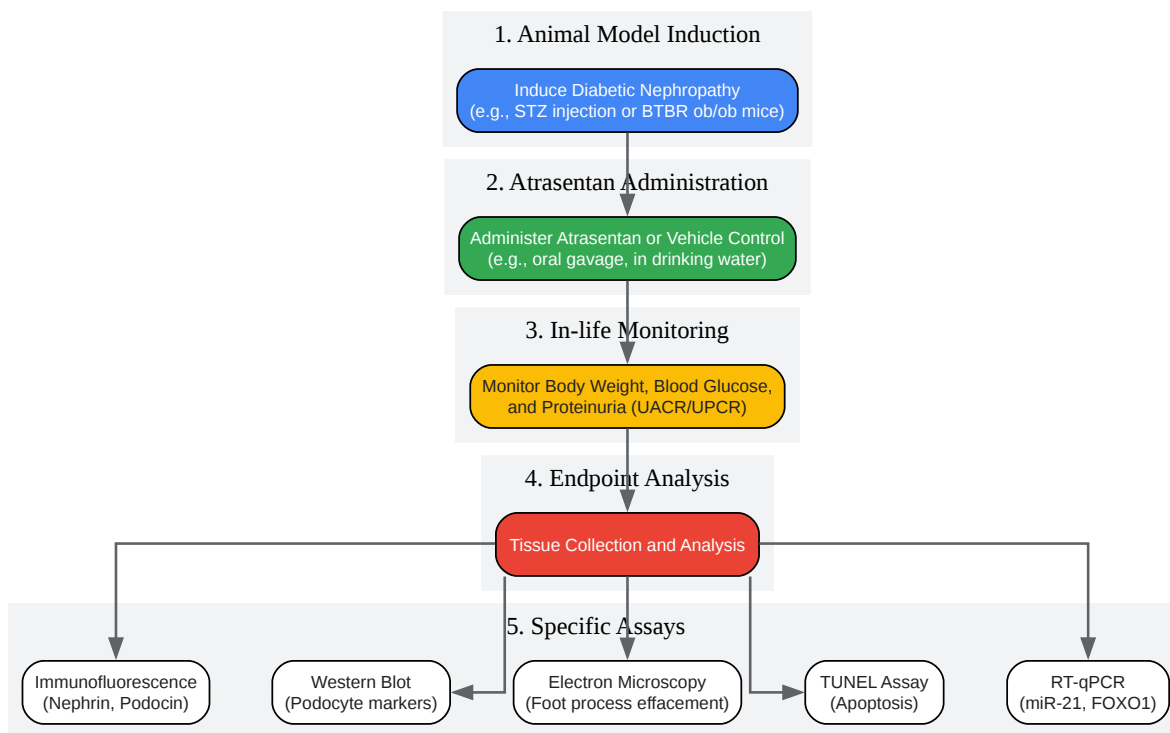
1. Animal Model Induction

Induce Diabetic Nephropathy
(e.g., STZ injection or BTBR ob/ob mice)

2. Atrasentan Administration

Administer Atrasentan or Vehicle Control
(e.g., oral gavage, in drinking water)

3. In-life Monitoring

Monitor Body Weight, Blood Glucose, and Proteinuria (UACR/UPCR)

4. Endpoint Analysis

Tissue Collection and Analysis

5. Specific Assays

Immunofluorescence
(Nephrin, Podocin)

Western Blot
(Podocyte markers)

Electron Microscopy
(Foot process effacement)

TUNEL Assay
(Apoptosis)

RT-qPCR
(miR-21, FOXO1)